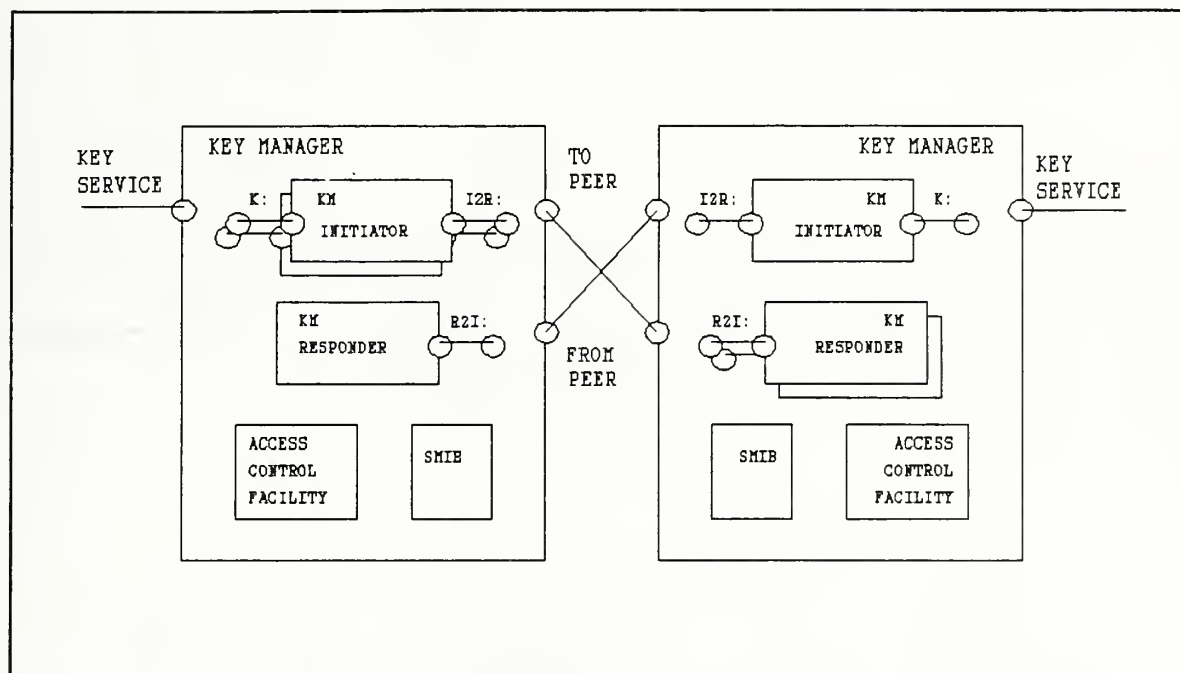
KEY SERVICE

KEY MANAGER

K:

KM INITIATOR

I2R:

KM RESPONDER

R2I:

ACCESS CONTROL FACILITY

SMIB

TO PEER

FROM PEER

KEY MANAGER

I2R:

KM INITIATOR

K:

KEY SERVICE

R2I:

KM RESPONDER

SMIB

ACCESS CONTROL FACILITY